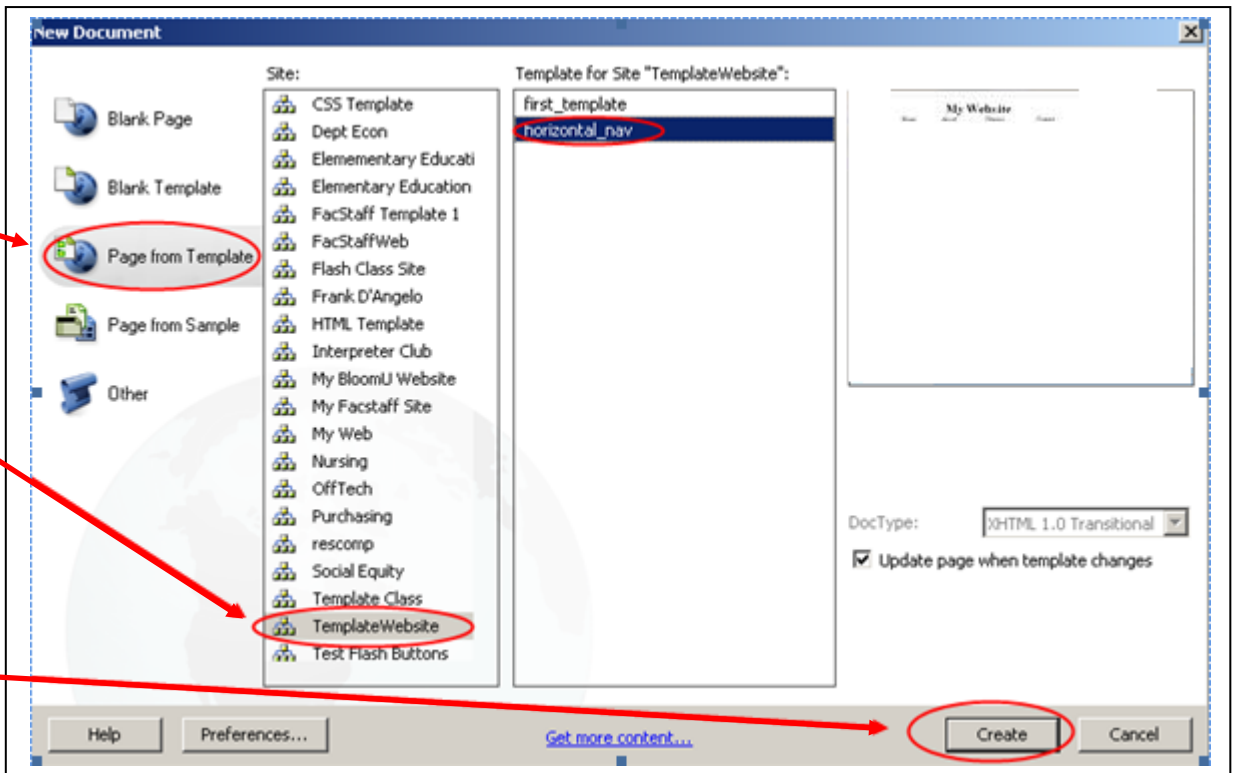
New Document

Blank Page

Blank Template

Page from Template

Page from Sample

Other

Site:

CSS Template
Dept Econ
Elemementary Educati
Elementary Education
FacStaff Template 1
FacStaffWeb
Flash Class Site
Frank D'Angelo
HTML Template
Interpreter Club
My BloomU Website
My Facstaff Site
My Web
Nursing
OffTech
Purchasing
rescomp
Social Equity
Template Class
TemplateWebsite
Test Flash Buttons

Template for Site "TemplateWebsite":

first_template
horizontal_nav

My Website

DocType: XHTML 1.0 Transitional

Update page when template changes

Help

Preferences...

Get more content...

Create

Cancel